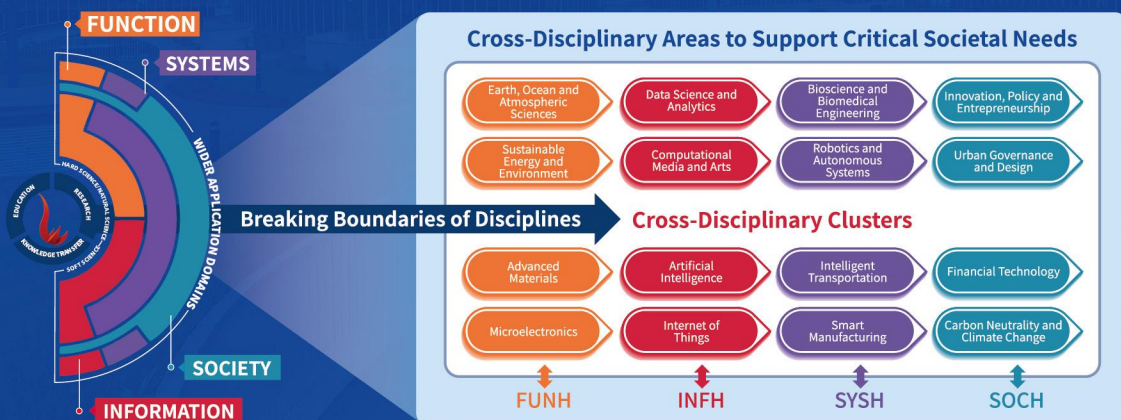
FUNCTION

SYSTEMS

WIDER APPLICATION DOMAINS

HARD SCIENCE/NATURAL SCIENCE

RESEARCH

EDUCATION

KNOWLEDGE TRANSFER

SOFT SCIENCE

SOCIETY

INFORMATION

Breaking Boundaries of Disciplines

Cross-Disciplinary Areas to Support Critical Societal Needs

| | | | |
|---|---|---|---|
| Earth, Ocean and Atmospheric Sciences | Data Science and Analytics | Bioscience and Biomedical Engineering | Innovation, Policy and Entrepreneurship |
| Sustainable Energy and Environment | Computational Media and Arts | Robotics and Autonomous Systems | Urban Governance and Design |

Cross-Disciplinary Clusters

| | | | |
|---|---|---|---|
| Advanced Materials | Artificial Intelligence | Intelligent Transportation | Financial Technology |
| Microelectronics | Internet of Things | Smart Manufacturing | Carbon Neutrality and Climate Change |

FUNH INFH SYSH SOCH